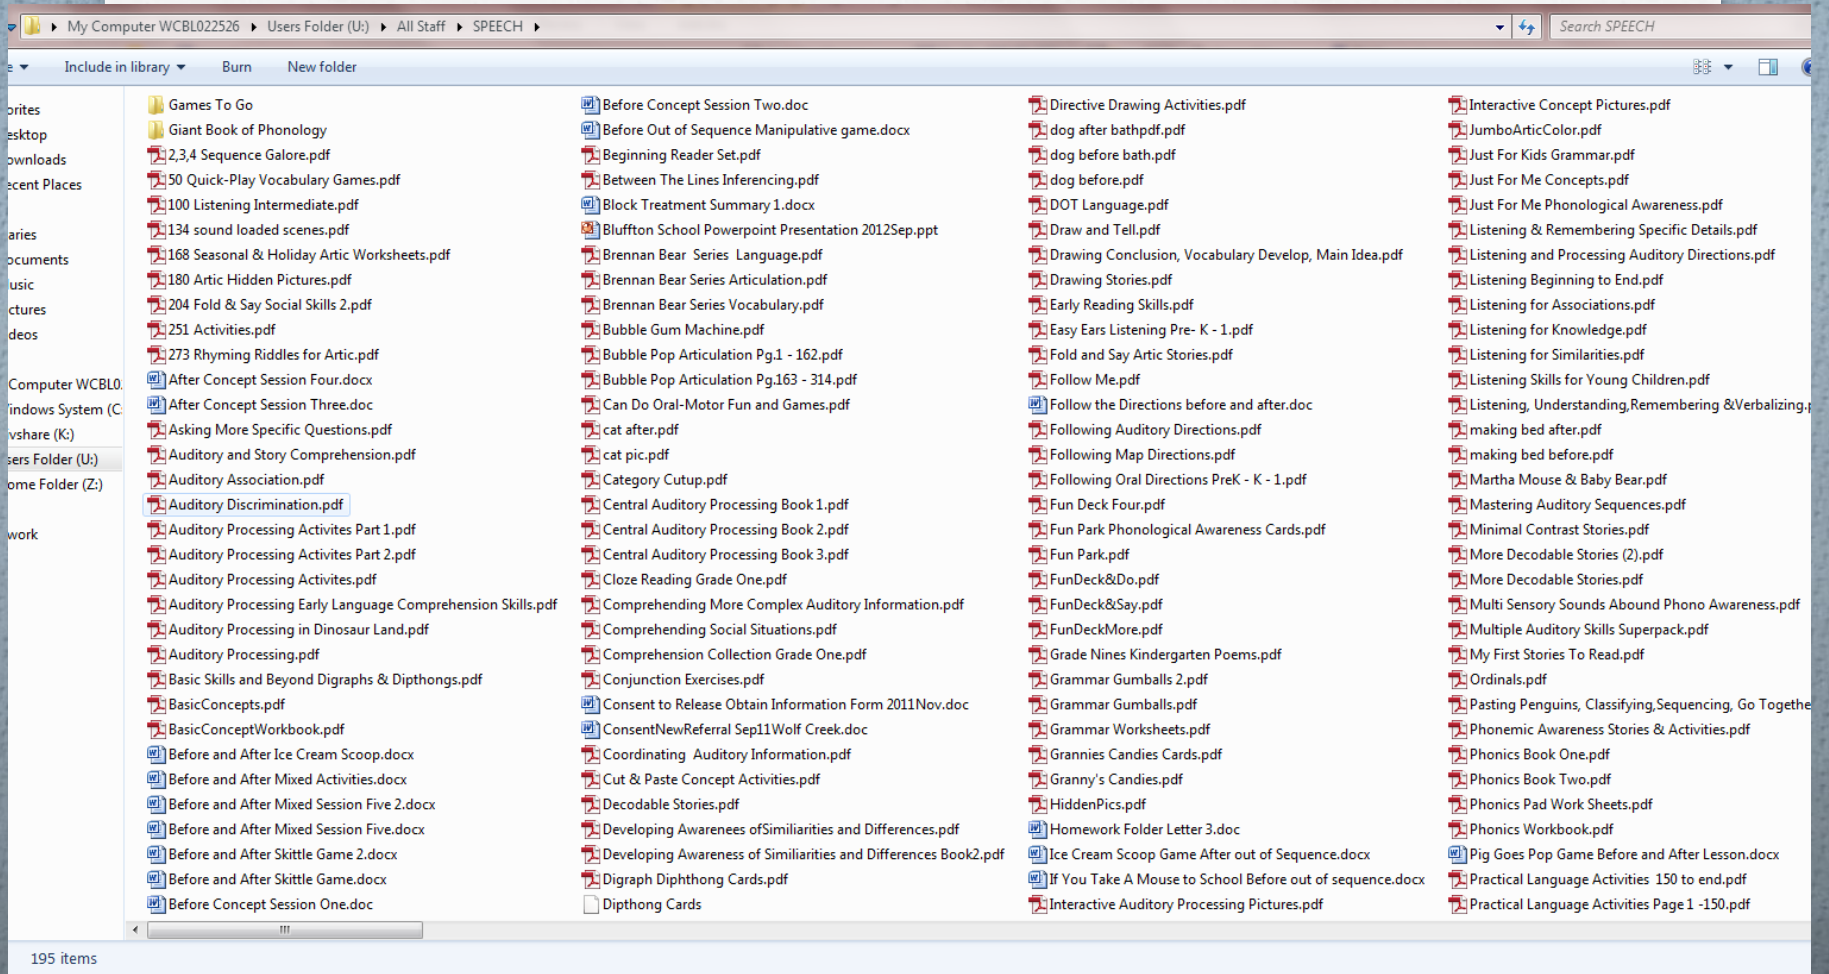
My Computer WCBL022526 ▸ Users Folder (U:) ▸ All Staff ▸ SPEECH ▸

Search SPEECH

Include in library ▾ Burn New folder

orites
esktop
ownloads
ecent Places

aries
ocuments
usic
ctures
deos

Computer WCBL0
indows System (C
vshare (K:)
sers Folder (U:)
ome Folder (Z:)

work

Games To Go
Giant Book of Phonology
2,3,4 Sequence Galore.pdf
50 Quick-Play Vocabulary Games.pdf
100 Listening Intermediate.pdf
134 sound loaded scenes.pdf
168 Seasonal & Holiday Artic Worksheets.pdf
180 Artic Hidden Pictures.pdf
204 Fold & Say Social Skills 2.pdf
251 Activities.pdf
273 Rhyming Riddles for Artic.pdf
After Concept Session Four.docx
After Concept Session Three.doc
Asking More Specific Questions.pdf
Auditory and Story Comprehension.pdf
Auditory Association.pdf
Auditory Discrimination.pdf
Auditory Processing Activites Part 1.pdf
Auditory Processing Activites Part 2.pdf
Auditory Processing Activites.pdf
Auditory Processing Early Language Comprehension Skills.pdf
Auditory Processing in Dinosaur Land.pdf
Auditory Processing.pdf
Basic Skills and Beyond Digraphs & Dipthongs.pdf
BasicConcepts.pdf
BasicConceptWorkbook.pdf
Before and After Ice Cream Scoop.docx
Before and After Mixed Activities.docx
Before and After Mixed Session Five 2.docx
Before and After Mixed Session Five.docx
Before and After Skittle Game 2.docx
Before and After Skittle Game.docx
Before Concept Session One.doc

Before Concept Session Two.doc
Before Out of Sequence Manipulative game.docx
Beginning Reader Set.pdf
Between The Lines Inferencing.pdf
Block Treatment Summary 1.docx
Bluffton School Powerpoint Presentation 2012Sep.ppt
Brennan Bear Series Language.pdf
Brennan Bear Series Articulation.pdf
Brennan Bear Series Vocabulary.pdf
Bubble Gum Machine.pdf
Bubble Pop Articulation Pg.1 - 162.pdf
Bubble Pop Articulation Pg.163 - 314.pdf
Can Do Oral-Motor Fun and Games.pdf
cat after.pdf
cat pic.pdf
Category Cutup.pdf
Central Auditory Processing Book 1.pdf
Central Auditory Processing Book 2.pdf
Central Auditory Processing Book 3.pdf
Cloze Reading Grade One.pdf
Comprehending More Complex Auditory Information.pdf
Comprehending Social Situations.pdf
Comprehension Collection Grade One.pdf
Conjunction Exercises.pdf
Consent to Release Obtain Information Form 2011Nov.doc
ConsentNewReferral Sep11Wolf Creek.doc
Coordinating Auditory Information.pdf
Cut & Paste Concept Activities.pdf
Decodable Stories.pdf
Developing Awarenees ofSimiliarities and Differences.pdf
Developing Awareness of Similiarities and Differences Book2.pdf
Digraph Diphthong Cards.pdf
Dipthong Cards

Directive Drawing Activities.pdf
dog after bathpdf.pdf
dog before bath.pdf
dog before.pdf
DOT Language.pdf
Draw and Tell.pdf
Drawing Conclusion, Vocabulary Develop, Main Idea.pdf
Drawing Stories.pdf
Early Reading Skills.pdf
Easy Ears Listening Pre- K - 1.pdf
Fold and Say Artic Stories.pdf
Follow Me.pdf
Follow the Directions before and after.doc
Following Auditory Directions.pdf
Following Map Directions.pdf
Following Oral Directions PreK - K - 1.pdf
Fun Deck Four.pdf
Fun Park Phonological Awareness Cards.pdf
Fun Park.pdf
FunDeck&Do.pdf
FunDeck&Say.pdf
FunDeckMore.pdf
Grade Nines Kindergarten Poems.pdf
Grammar Gumballs 2.pdf
Grammar Gumballs.pdf
Grammar Worksheets.pdf
Grannies Candies Cards.pdf
Granny's Candies.pdf
HiddenPics.pdf
Homework Folder Letter 3.doc
Ice Cream Scoop Game After out of Sequence.docx
If You Take A Mouse to School Before out of sequence.docx
Interactive Auditory Processing Pictures.pdf

Interactive Concept Pictures.pdf
JumboArticColor.pdf
Just For Kids Grammar.pdf
Just For Me Concepts.pdf
Just For Me Phonological Awareness.pdf
Listening & Remembering Specific Details.pdf
Listening and Processing Auditory Directions.pdf
Listening Beginning to End.pdf
Listening for Associations.pdf
Listening for Knowledge.pdf
Listening for Similarities.pdf
Listening Skills for Young Children.pdf
Listening, Understanding,Remembering &Verbalizing.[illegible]
making bed after.pdf
making bed before.pdf
Martha Mouse & Baby Bear.pdf
Mastering Auditory Sequences.pdf
Minimal Contrast Stories.pdf
More Decodable Stories (2).pdf
More Decodable Stories.pdf
Multi Sensory Sounds Abound Phono Awareness.pdf
Multiple Auditory Skills Superpack.pdf
My First Stories To Read.pdf
Ordinals.pdf
Pasting Penguins, Classifying,Sequencing, Go Togethe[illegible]
Phonemic Awareness Stories & Activities.pdf
Phonics Book One.pdf
Phonics Book Two.pdf
Phonics Pad Work Sheets.pdf
Phonics Workbook.pdf
Pig Goes Pop Game Before and After Lesson.docx
Practical Language Activities 150 to end.pdf
Practical Language Activities Page 1 -150.pdf

195 items